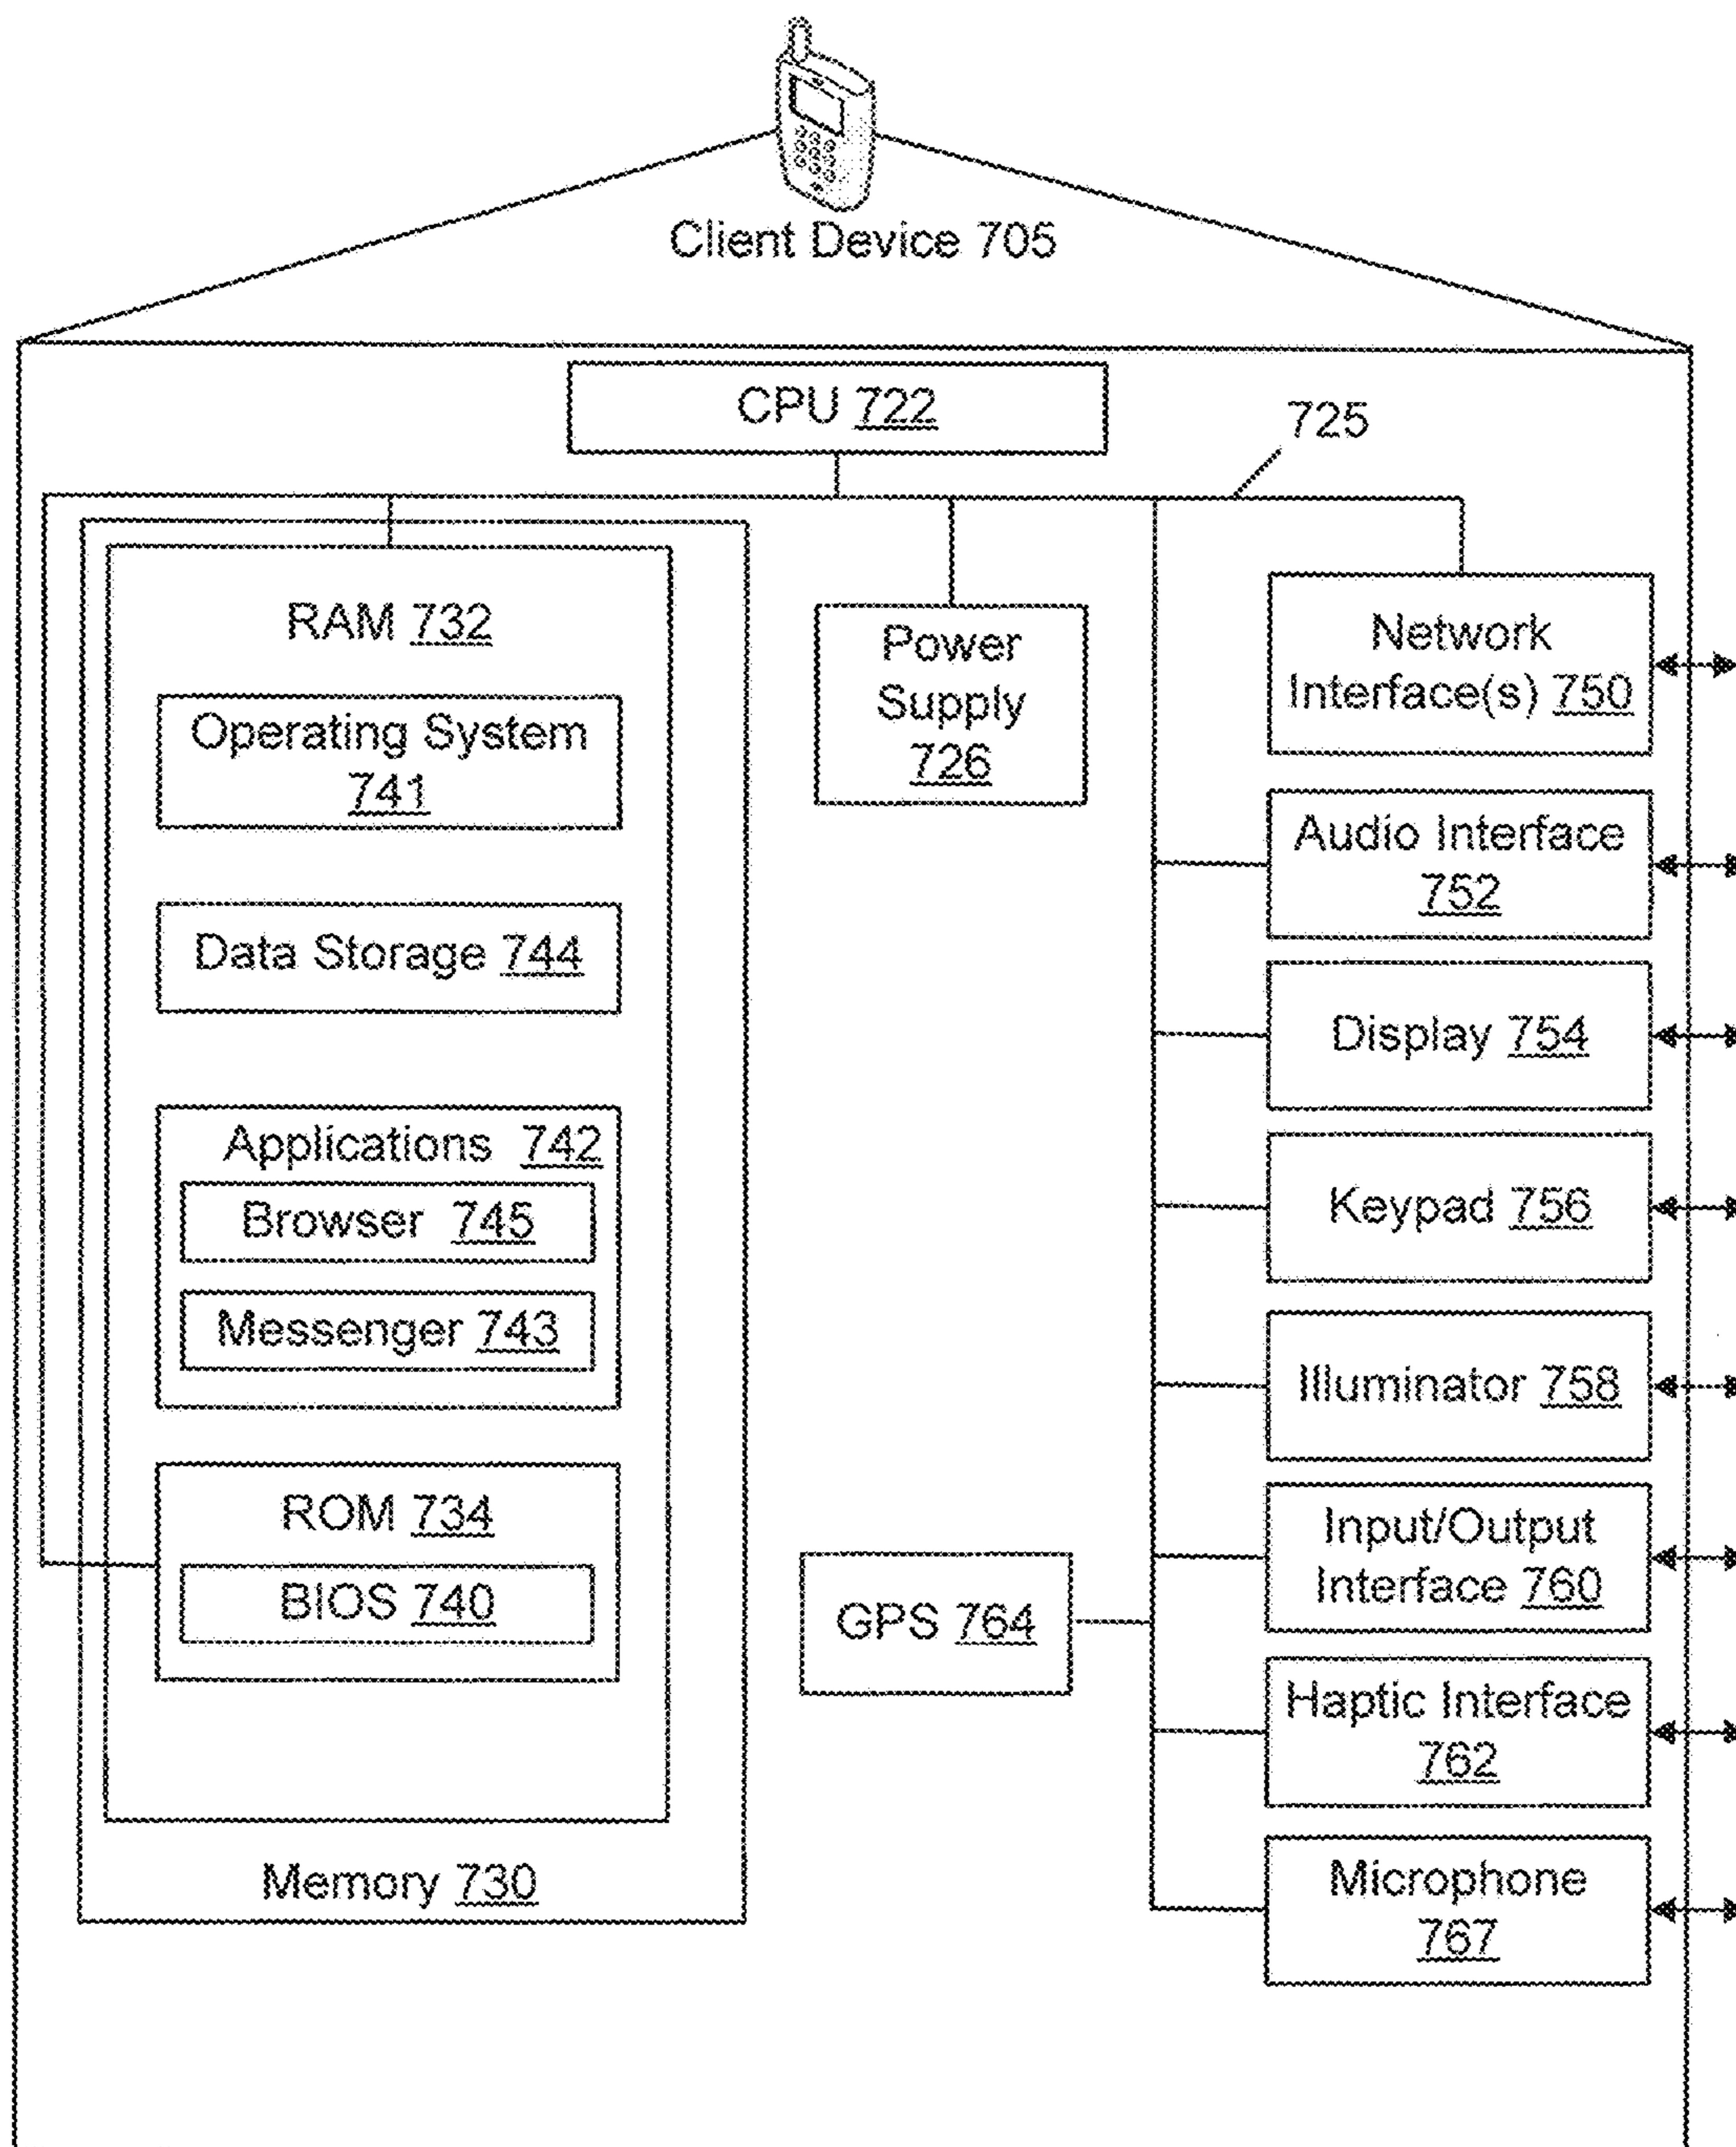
Client Device 705

CPU 722

725

RAM 732

Operating System 741

Data Storage 744

Applications 742

Browser 745

Messenger 743

ROM 734

BIOS 740

Memory 730

Power Supply 726

GPS 764

Network Interface(s) 750

Audio Interface 752

Display 754

Keypad 756

Illuminator 758

Input/Output Interface 760

Haptic Interface 762

Microphone 767